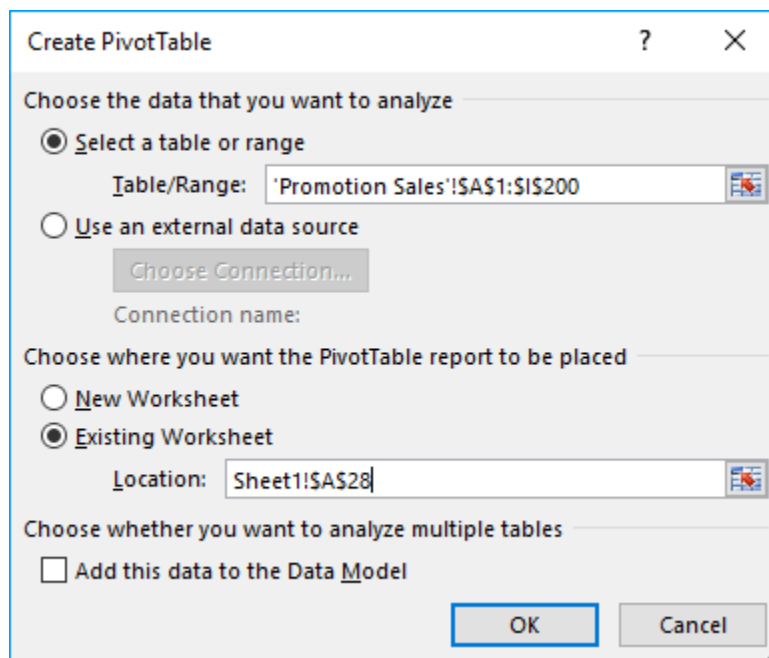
Create PivotTable ? X

Choose the data that you want to analyze

Select a table or range

Table/Range: 'Promotion Sales'!$A$1:$I$200

Use an external data source

Choose Connection...

Connection name:

Choose where you want the PivotTable report to be placed

New Worksheet

Existing Worksheet

Location: Sheet1!$A$28

Choose whether you want to analyze multiple tables

Add this data to the Data Model

OK Cancel